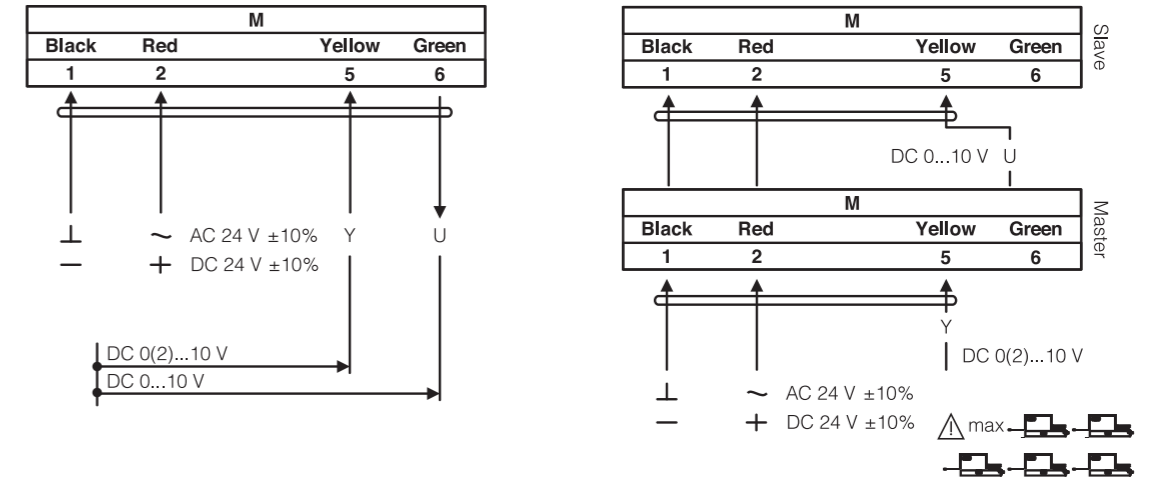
| M | | | |
|---|---|---|---|
| Black | Red | Yellow | Green |
| 1 | 2 | 5 | 6 |

⊥ ~ AC 24 V ±10% Y U
— + DC 24 V ±10%

DC 0(2)...10 V
DC 0...10 V

| M | | | |
|---|---|---|---|
| Black | Red | Yellow | Green |
| 1 | 2 | 5 | 6 |

Slave

DC 0...10 V U

| M | | | |
|---|---|---|---|
| Black | Red | Yellow | Green |
| 1 | 2 | 5 | 6 |

Master

Y
DC 0(2)...10 V

⊥ ~ AC 24 V ±10%
— + DC 24 V ±10%

max